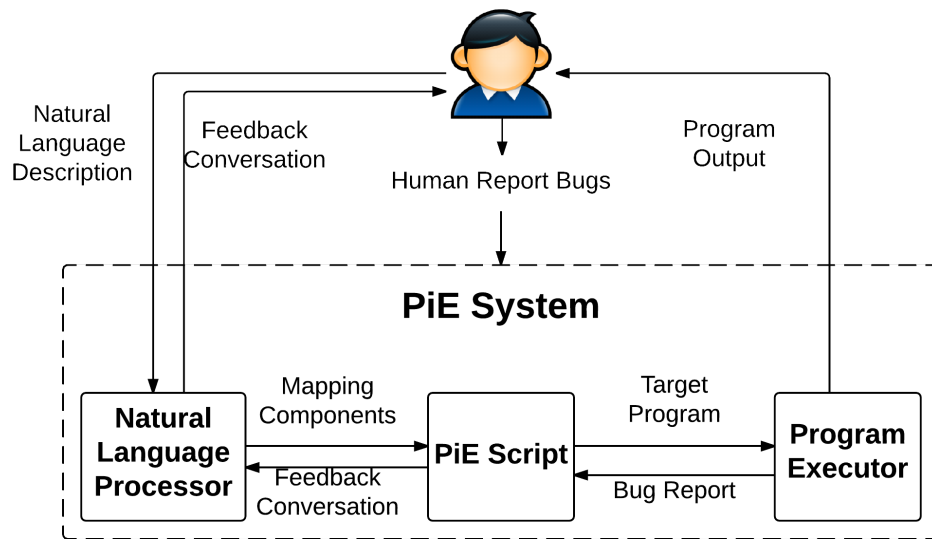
Natural Language Description

Feedback Conversation

Program Output

Human Report Bugs

PiE System

Mapping Components

Target Program

Natural Language Processor

PiE Script

Program Executor

Feedback Conversation

Bug Report